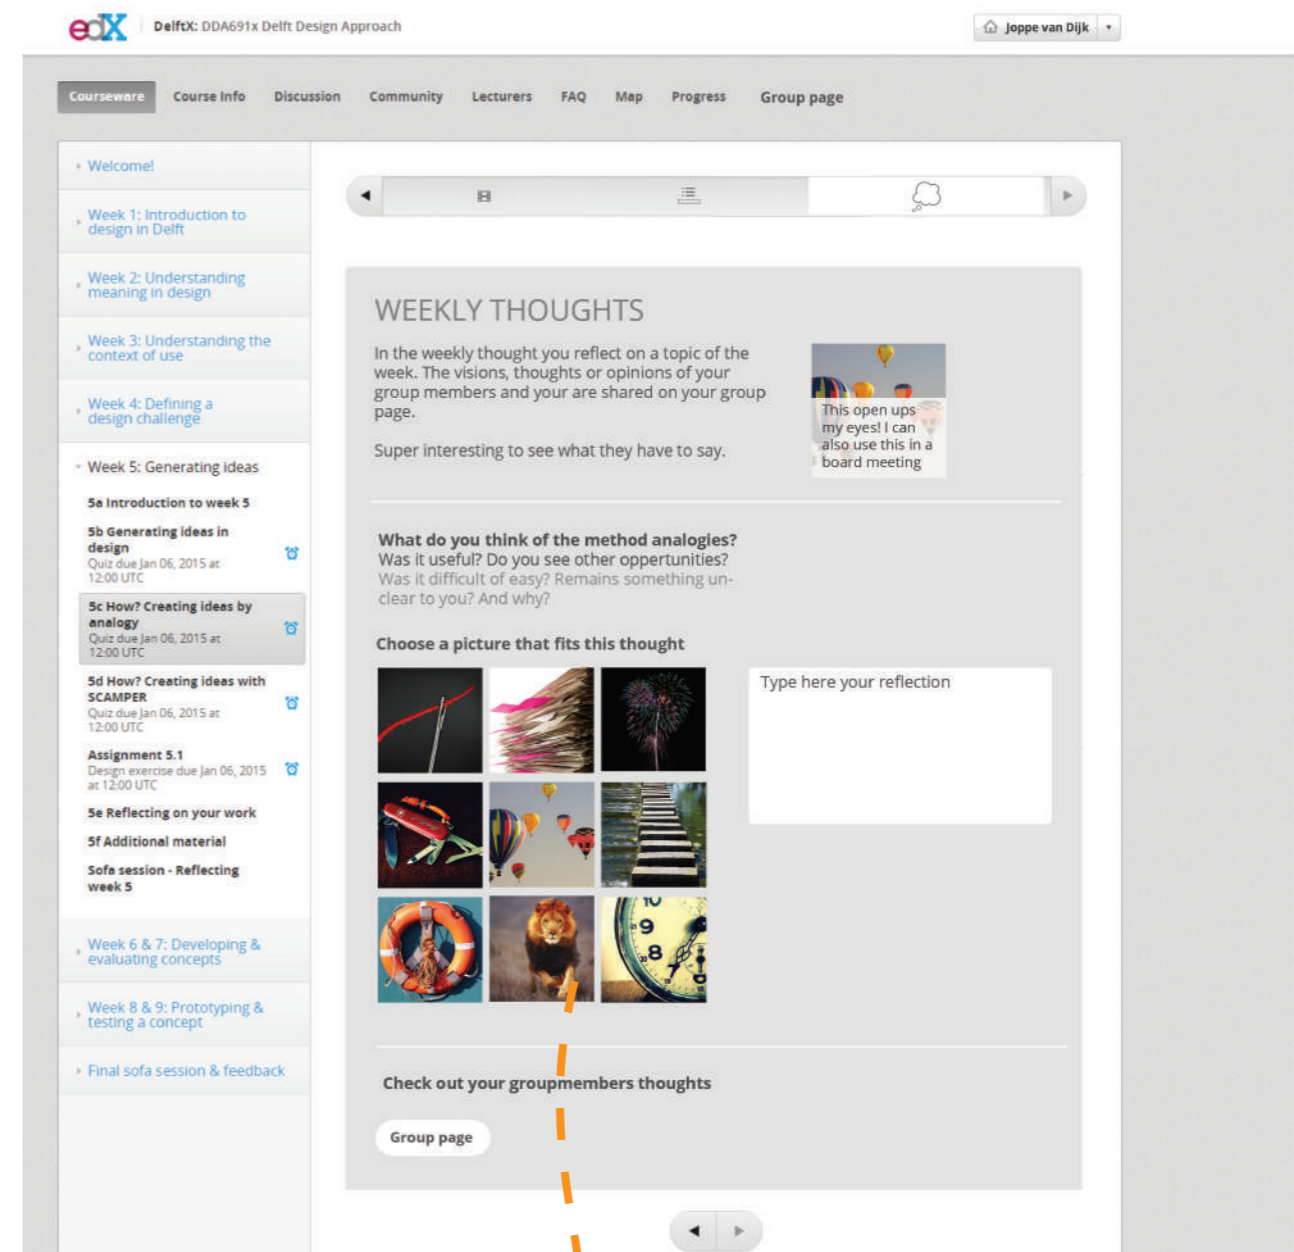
edX | DelftX: DDA691x Delft Design Approach

Joppe van Dijk

Courseware Course Info Discussion Community Lecturers FAQ Map Progress Group page

Welcome!

Week 1: Introduction to design in Delft

Week 2: Understanding meaning in design

Week 3: Understanding the context of use

Week 4: Defining a design challenge

Week 5: Generating ideas

5a Introduction to week 5

5b Generating ideas in design
Quiz due Jan 06, 2015 at 12:00 UTC

5c How? Creating ideas by analogy
Quiz due Jan 06, 2015 at 12:00 UTC

5d How? Creating ideas with SCAMPER
Quiz due Jan 06, 2015 at 12:00 UTC

Assignment 5.1
Design exercise due Jan 06, 2015 at 12:00 UTC

5e Reflecting on your work

5f Additional material

Sofa session - Reflecting week 5

Week 6 & 7: Developing & evaluating concepts

Week 8 & 9: Prototyping & testing a concept

Final sofa session & feedback

WEEKLY THOUGHTS

In the weekly thought you reflect on a topic of the week. The visions, thoughts or opinions of your group members and your are shared on your group page.

Super interesting to see what they have to say.

This open ups my eyes! I can also use this in a board meeting

What do you think of the method analogies?
Was it useful? Do you see other oppertunities?
Was it difficult of easy? Remains something unclear to you? And why?

Choose a picture that fits this thought

Type here your reflection

Check out your groupmembers thoughts

Group page